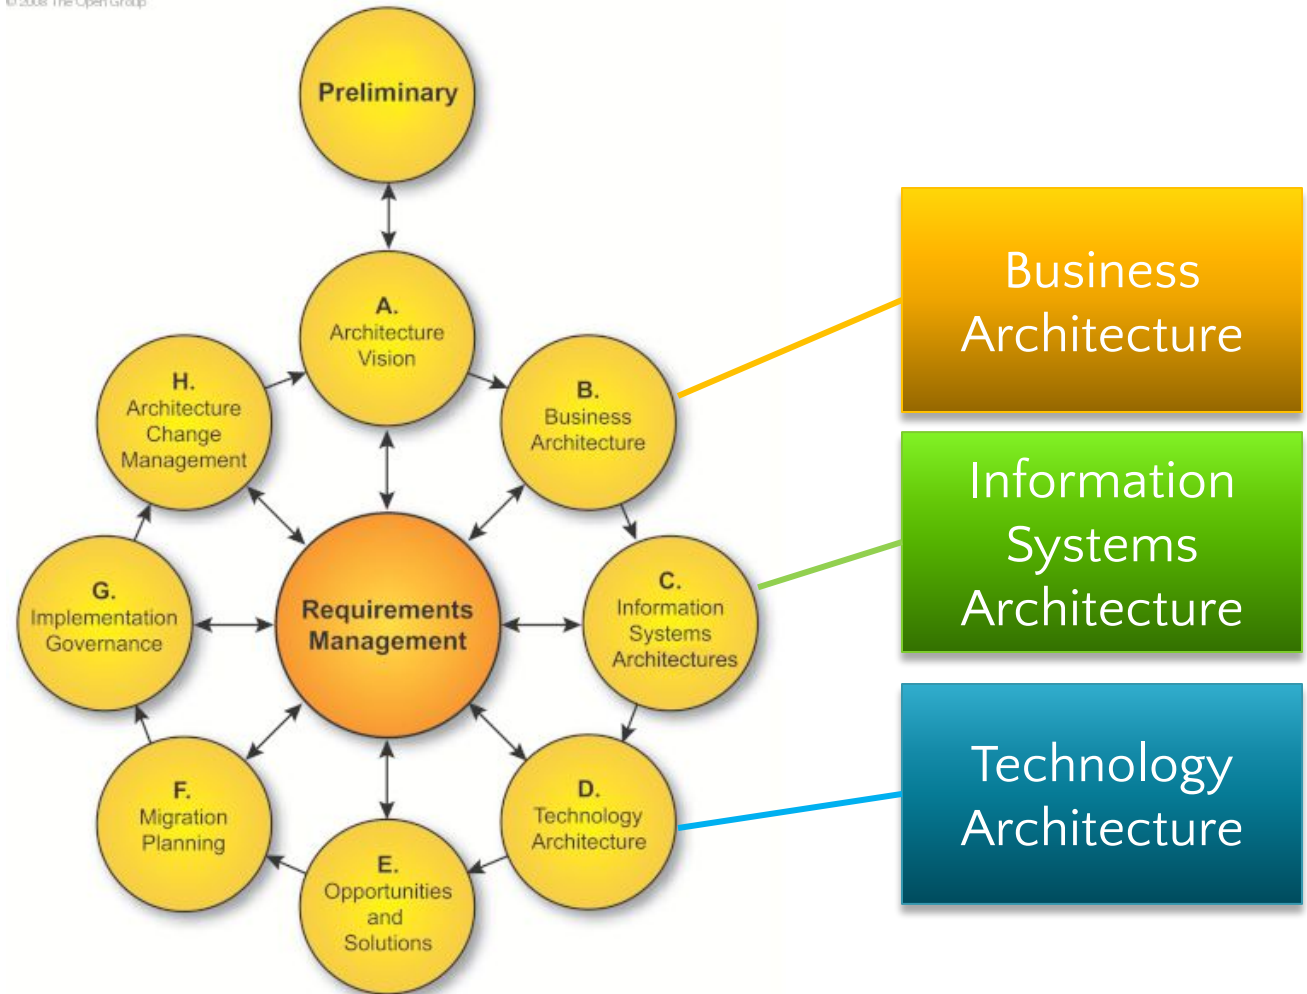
© 2008 The Open Group

Preliminary

A. Architecture Vision

H. Architecture Change Management

B. Business Architecture

G. Implementation Governance

Requirements Management

C. Information Systems Architectures

F. Migration Planning

D. Technology Architecture

E. Opportunities and Solutions

Business Architecture

Information Systems Architecture

Technology Architecture